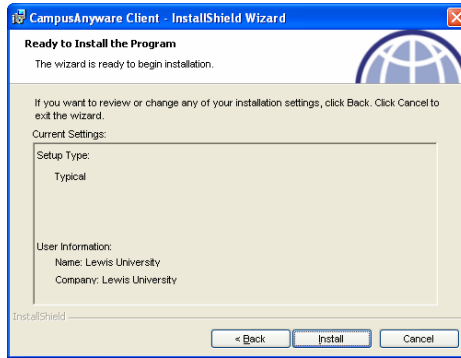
CampusAnyware Client - InstallShield Wizard

Ready to Install the Program

The wizard is ready to begin installation.

If you want to review or change any of your installation settings, click Back. Click Cancel to exit the wizard.

Current Settings:

Setup Type:

Typical

User Information:

Name: Lewis University

Company: Lewis University

InstallShield

< Back

Install

Cancel